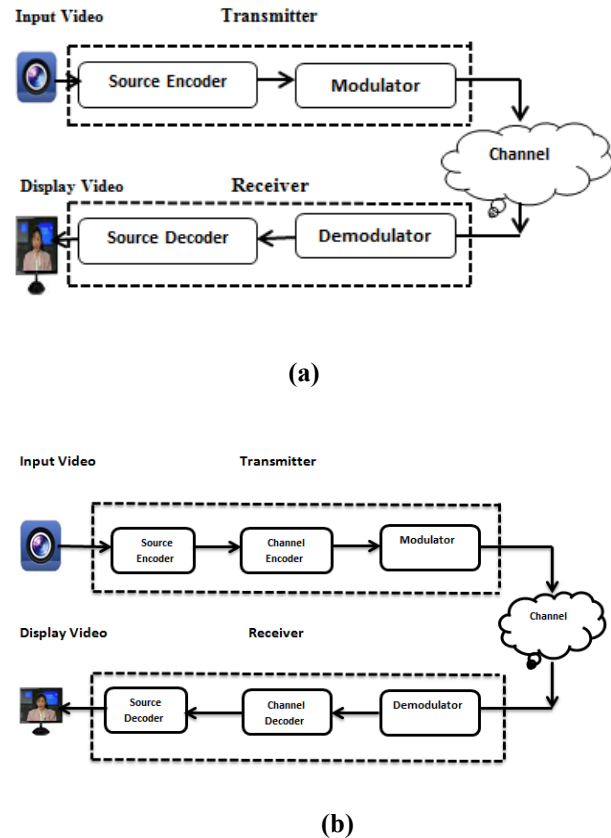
Input Video

Transmitter

Source Encoder

Modulator

Channel

Display Video

Receiver

Source Decoder

Demodulator

(a)

Input Video

Transmitter

Source Encoder

Channel Encoder

Modulator

Channel

Display Video

Receiver

Source Decoder

Channel Decoder

Demodulator

(b)